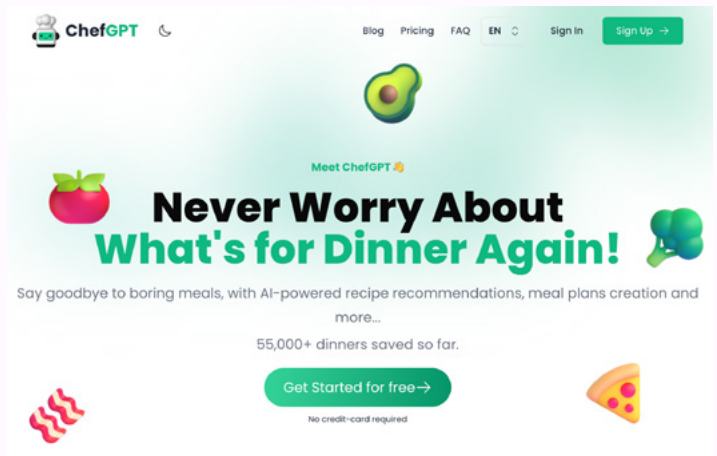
ChefGPT

Blog Pricing FAQ EN Sign In Sign Up →

Meet ChefGPT 👋

Never Worry About What's for Dinner Again!

Say goodbye to boring meals, with AI-powered recipe recommendations, meal plans creation and more...

55,000+ dinners saved so far.

Get Started for free→

No credit-card required